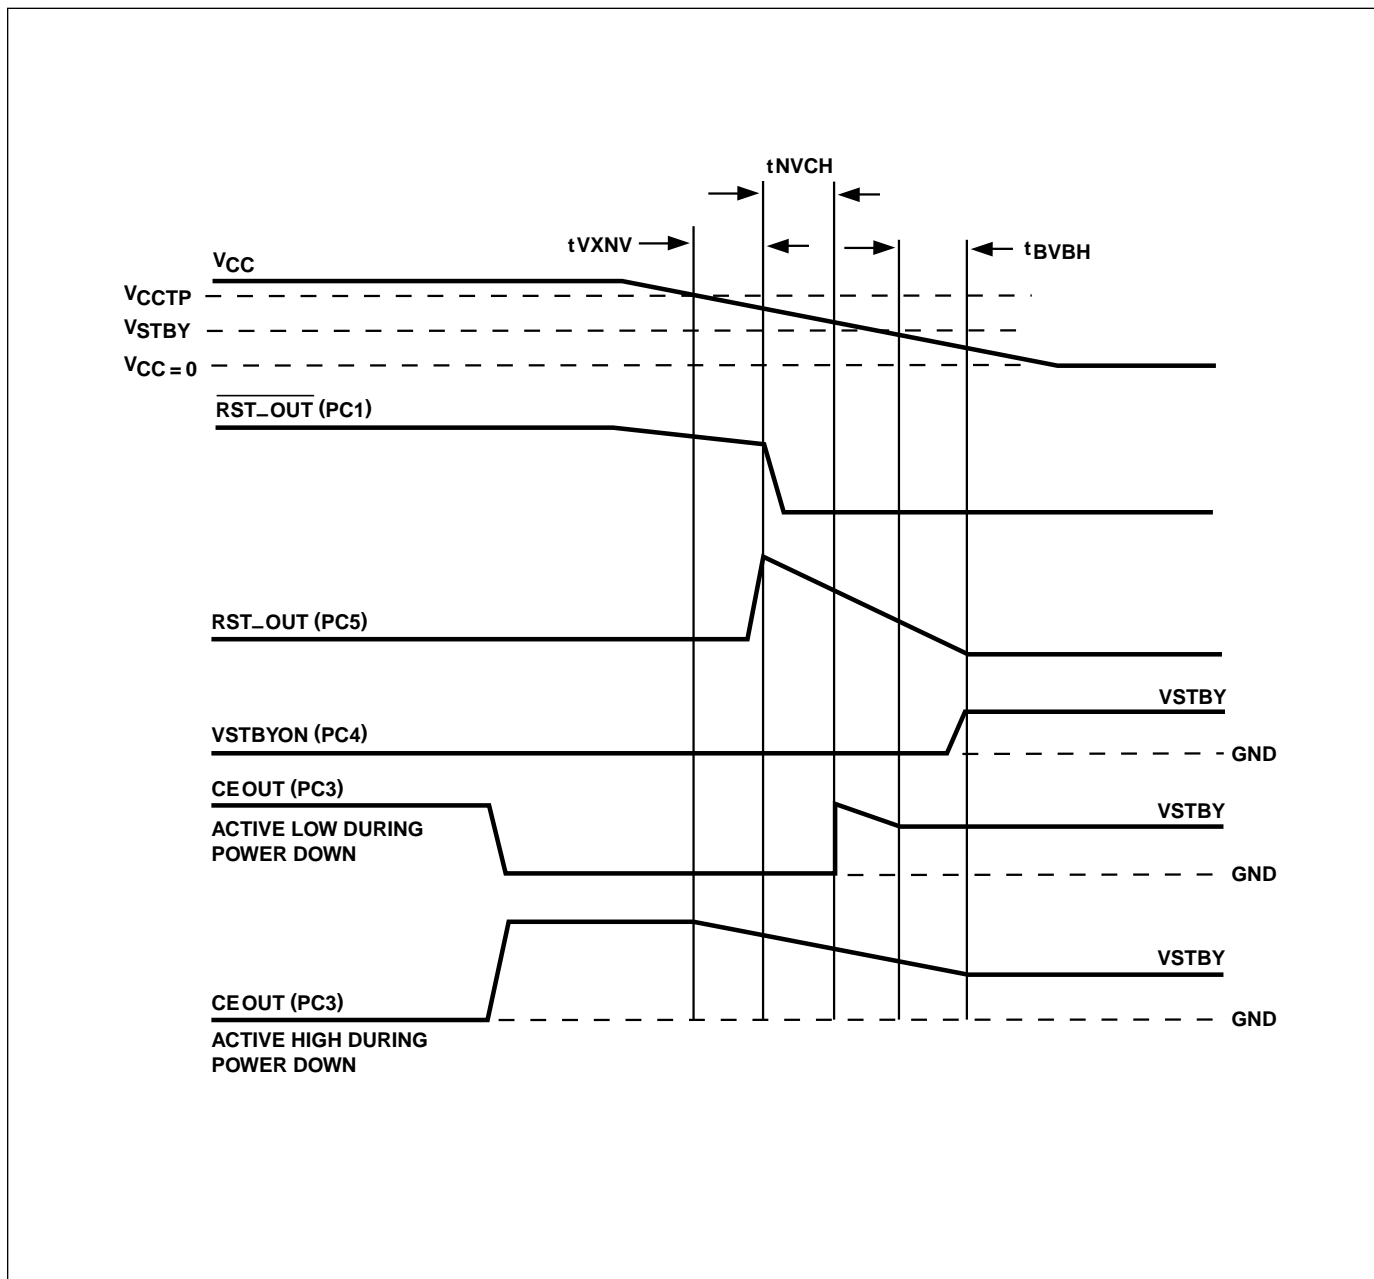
tNVCH

tVXNV

$t_{BVBH}$

$V_{CC}$

$V_{CCTP}$

$V_{STBY}$

$V_{CC = 0}$

$\overline{\text{RST\_OUT}}$ (PC1)

RST_OUT (PC5)

VSTBY

VSTBYON (PC4)

GND

CE OUT (PC3)

ACTIVE LOW DURING POWER DOWN

VSTBY

GND

VSTBY

CE OUT (PC3)

ACTIVE HIGH DURING POWER DOWN

GND